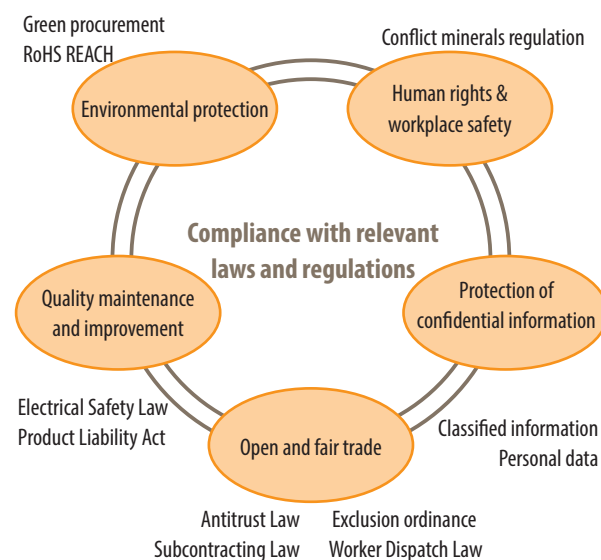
Green procurement
RoHS REACH

Conflict minerals regulation

Environmental protection

Human rights & workplace safety

Compliance with relevant laws and regulations

Quality maintenance and improvement

Protection of confidential information

Electrical Safety Law
Product Liability Act

Open and fair trade

Classified information
Personal data

Antitrust Law
Subcontracting Law

Exclusion ordinance
Worker Dispatch Law